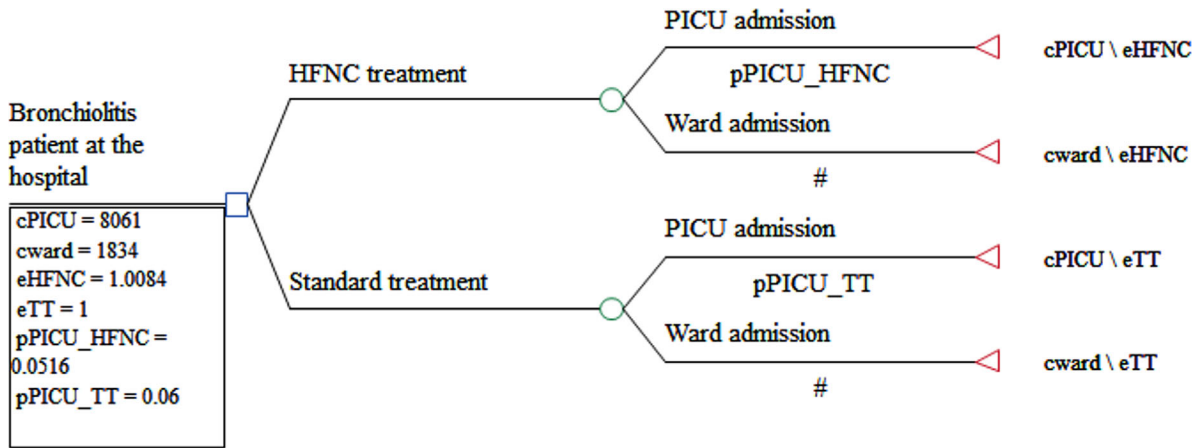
Bronchiolitis patient at the hospital

cPICU = 8061
cward = 1834
eHFNC = 1.0084
eTT = 1
pPICU_HFNC = 0.0516
pPICU_TT = 0.06

HFNC treatment

PICU admission

pPICU_HFNC

cPICU \ eHFNC

Ward admission

#

cward \ eHFNC

Standard treatment

PICU admission

pPICU_TT

cPICU \ eTT

Ward admission

#

cward \ eTT